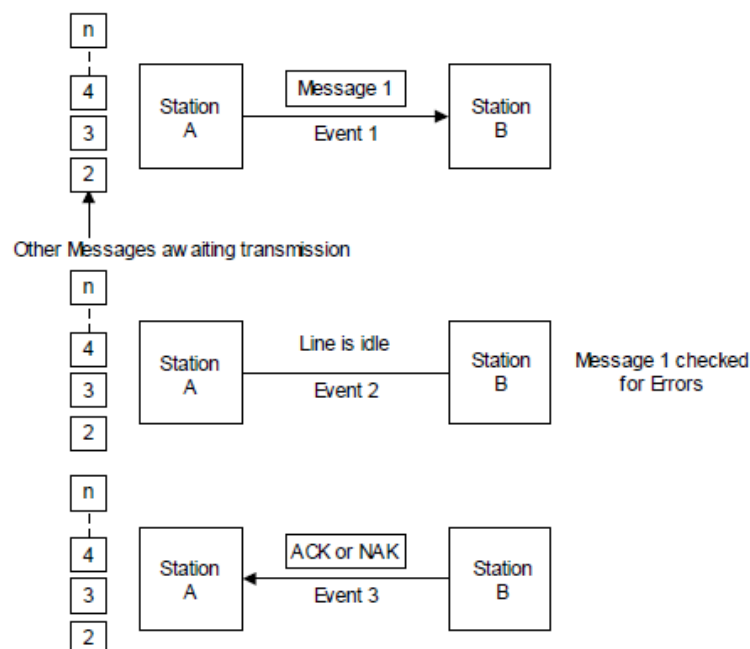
n
4
3
2

Station A

Message 1

Event 1

Station B

Other Messages aw aiting transmission

n
4
3
2

Station A

Line is idle

Event 2

Station B

Message 1 checked for Errors

n
4
3
2

Station A

ACK or NAK

Event 3

Station B